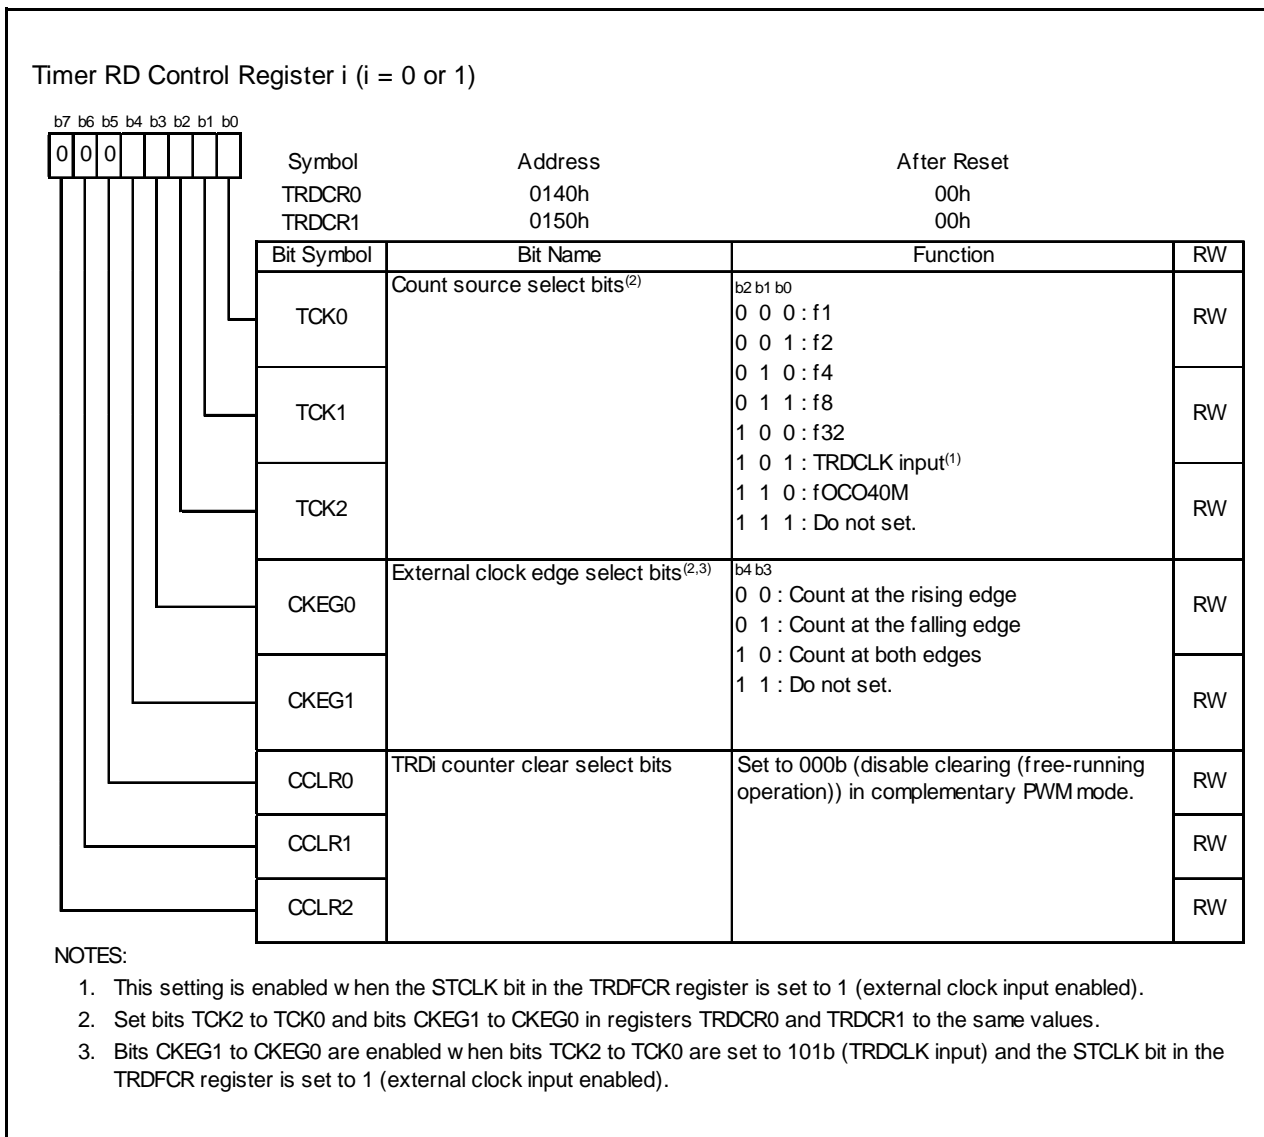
Timer RD Control Register i (i = 0 or 1)

b7 b6 b5 b4 b3 b2 b1 b0

0 0 0

| Symbol | Address | After Reset |
|---|---|---|
| TRDCR0 | 0140h | 00h |
| TRDCR1 | 0150h | 00h |

| Bit Symbol | Bit Name | Function | RW |
|---|---|---|---|
| TCK0 | Count source select bits$^{(2)}$ | b2 b1 b0<br>0 0 0 : f1<br>0 0 1 : f2 | RW |
| TCK1 | | 0 1 0 : f4<br>0 1 1 : f8<br>1 0 0 : f32 | RW |
| TCK2 | | 1 0 1 : TRDCLK input$^{(1)}$<br>1 1 0 : fOCO40M<br>1 1 1 : Do not set. | RW |
| CKEG0 | External clock edge select bits$^{(2,3)}$ | b4 b3<br>0 0 : Count at the rising edge<br>0 1 : Count at the falling edge | RW |
| CKEG1 | | 1 0 : Count at both edges<br>1 1 : Do not set. | RW |
| CCLR0 | TRDi counter clear select bits | Set to 000b (disable clearing (free-running operation)) in complementary PWM mode. | RW |
| CCLR1 | | | RW |
| CCLR2 | | | RW |

NOTES:
1. This setting is enabled w hen the STCLK bit in the TRDFCR register is set to 1 (external clock input enabled).
2. Set bits TCK2 to TCK0 and bits CKEG1 to CKEG0 in registers TRDCR0 and TRDCR1 to the same values.
3. Bits CKEG1 to CKEG0 are enabled w hen bits TCK2 to TCK0 are set to 101b (TRDCLK input) and the STCLK bit in the TRDFCR register is set to 1 (external clock input enabled).